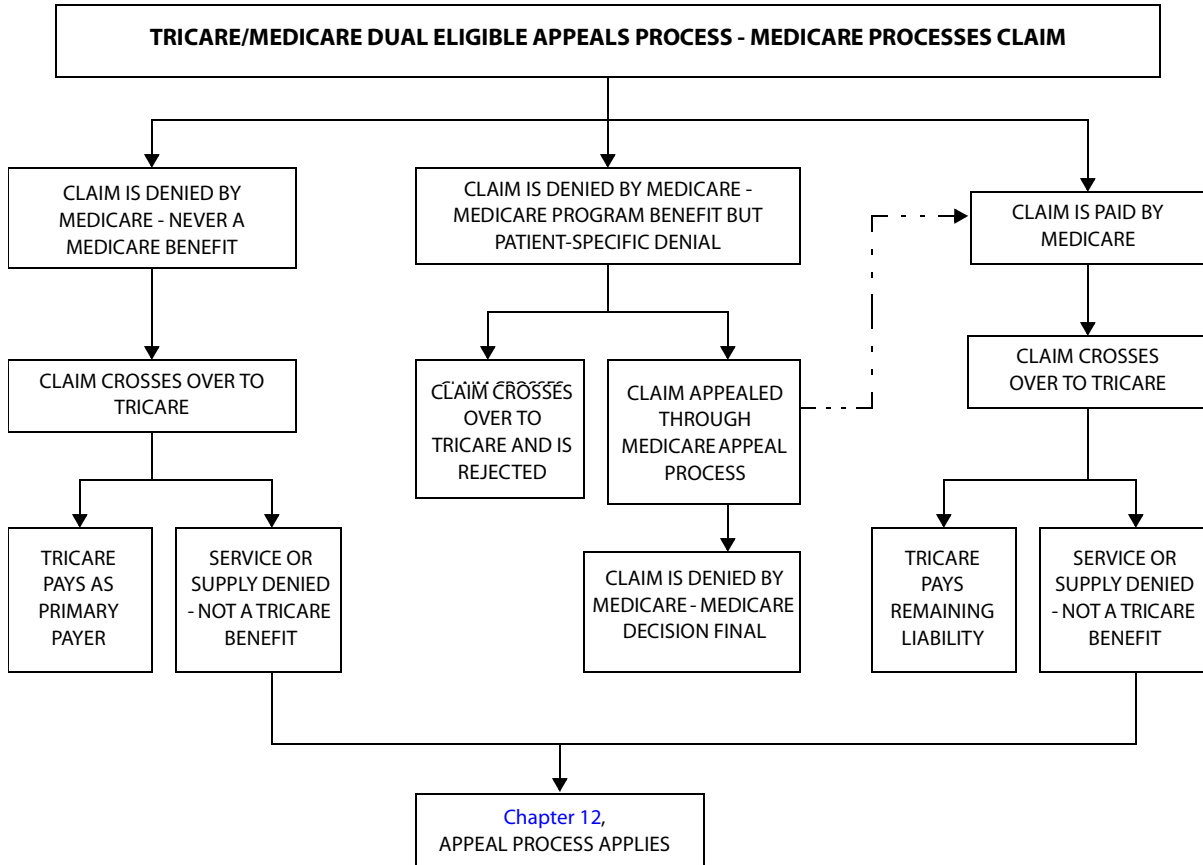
TRICARE/MEDICARE DUAL ELIGIBLE APPEALS PROCESS - MEDICARE PROCESSES CLAIM

CLAIM IS DENIED BY MEDICARE - NEVER A MEDICARE BENEFIT

CLAIM CROSSES OVER TO TRICARE

TRICARE PAYS AS PRIMARY PAYER

SERVICE OR SUPPLY DENIED - NOT A TRICARE BENEFIT

CLAIM IS DENIED BY MEDICARE - MEDICARE PROGRAM BENEFIT BUT PATIENT-SPECIFIC DENIAL

CLAIM CROSSES OVER TO TRICARE AND IS REJECTED

CLAIM APPEALED THROUGH MEDICARE APPEAL PROCESS

CLAIM IS DENIED BY MEDICARE - MEDICARE DECISION FINAL

CLAIM IS PAID BY MEDICARE

CLAIM CROSSES OVER TO TRICARE

TRICARE PAYS REMAINING LIABILITY

SERVICE OR SUPPLY DENIED - NOT A TRICARE BENEFIT

Chapter 12, APPEAL PROCESS APPLIES